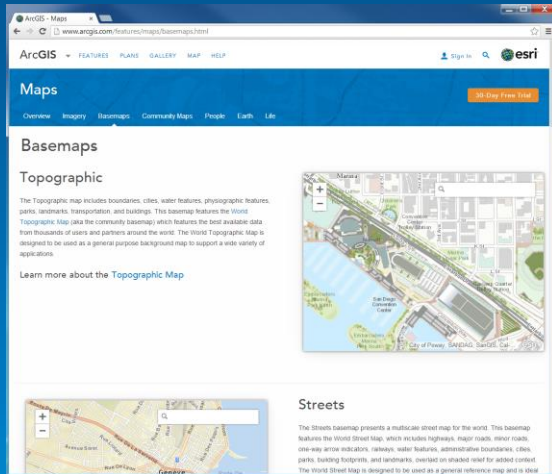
ArcGIS - Maps ×

www.arcgis.com/features/maps/basemaps.html

ArcGIS ▾ FEATURES PLANS GALLERY MAP HELP

Sign In

esri

Maps

30-Day Free Trial

Overview Imagery Basemaps Community Maps People Earth Life

Basemaps

Topographic

The Topographic map includes boundaries, cities, water features, physiographic features, parks, landmarks, transportation, and buildings. This basemap features the World Topographic Map (aka the community basemap) which features the best available data from thousands of users and partners around the world. The World Topographic Map is designed to be used as a general purpose background map to support a wide variety of applications.

Learn more about the Topographic Map

+
−

Convention Center

San Diego Convention Center

City of Poway, SANDAG, SanGIS, Cal-

+
−

Streets

The Streets basemap presents a multiscale street map for the world. This basemap features the World Street Map, which includes highways, major roads, minor roads, one-way arrow indicators, railways, water features, administrative boundaries, cities, parks, building footprints, and landmarks, overlaid on shaded relief for added context. The World Street Map is designed to be used as a general reference map and is ideal